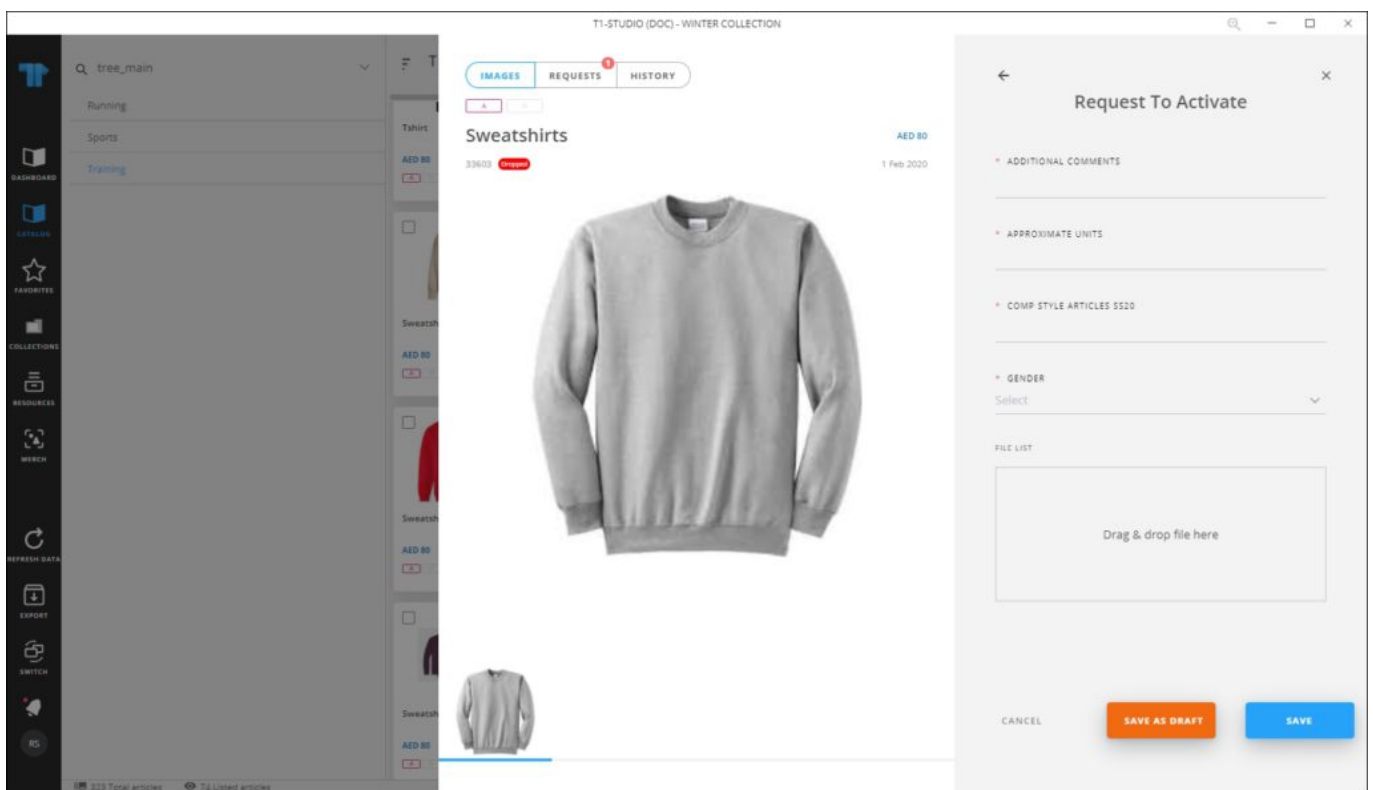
T1-STUDIO (DOC) - WINTER COLLECTION

DASHBOARD
CATALOG
FAVORITES
COLLECTIONS
RESOURCES
MERCH
REFRESH DATA
EXPORT
SWITCH
RS

tree_main
Running
Sports
Training

Tshirt
AED 80
Sweatsh
AED 80
Sweatsh
AED 80
Sweatsh
AED 80

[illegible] Total articles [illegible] Listed articles

IMAGES
REQUESTS 1
HISTORY

A

Sweatshirts
AED 80
33603 Dropped
1 Feb 2020

Request To Activate

* ADDITIONAL COMMENTS
* APPROXIMATE UNITS
* COMP STYLE ARTICLES SS20
* GENDER
Select
FILE LIST
Drag & drop file here

CANCEL
SAVE AS DRAFT
SAVE